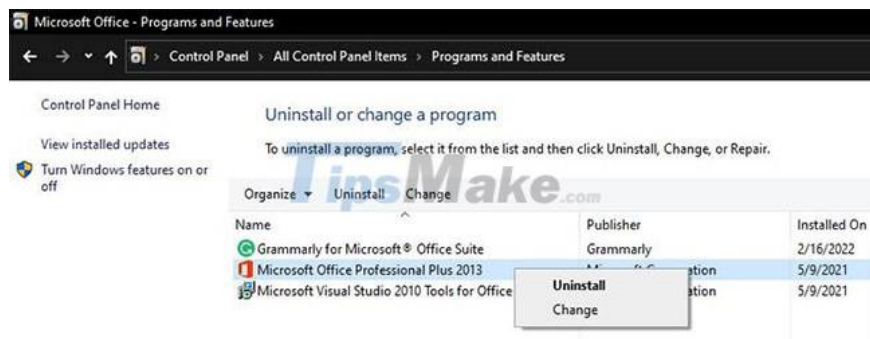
Microsoft Office - Programs and Features

Control Panel > All Control Panel Items > Programs and Features

Control Panel Home

View installed updates

Turn Windows features on or off

Uninstall or change a program

To uninstall a program, select it from the list and then click Uninstall, Change, or Repair.

TipsMake.com

Organize ▾ Uninstall Change

| Name | Publisher | Installed On |
|---|---|---|
| Grammarly for Microsoft® Office Suite | Grammarly | 2/16/2022 |
| Microsoft Office Professional Plus 2013 | M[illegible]ation | 5/9/2021 |
| Microsoft Visual Studio 2010 Tools for Office | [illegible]ation | 5/9/2021 |

Uninstall
Change